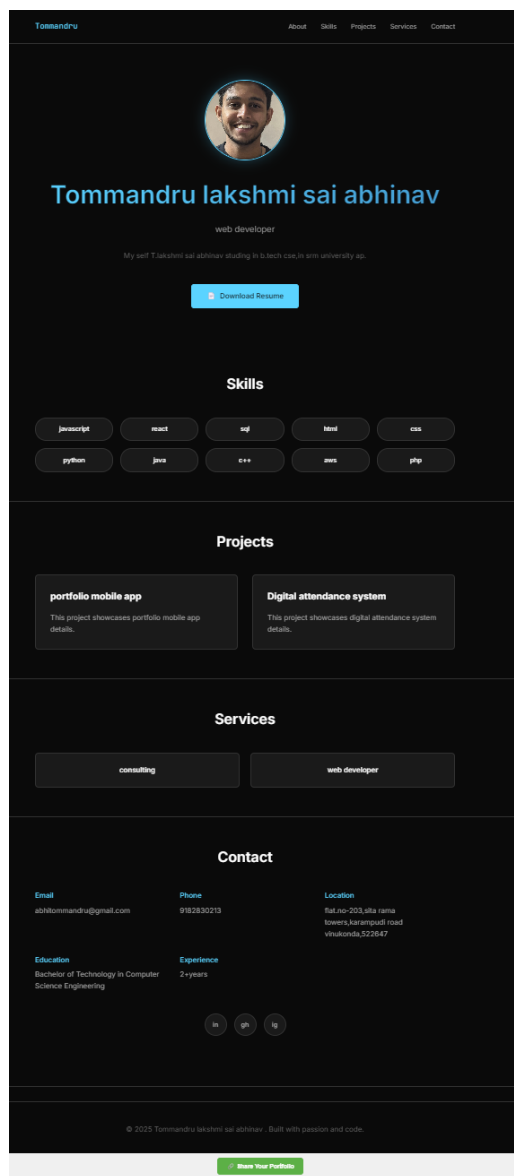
Tommandru

About Skills Projects Services Contact

Tommandru lakshmi sai abhinav

web developer

My self T.lakshmi sai abhinav studing in b.tech cse,in srm university ap.

Download Resume

Skills

javascript
react
sql
html
css
python
java
c++
aws
php

Projects

portfolio mobile app

This project showcases portfolio mobile app details.

Digital attendance system

This project showcases digital attendance system details.

Services

consulting

web developer

Contact

Email
abhitommandru@gmail.com

Phone
9182830213

Location
flat.no-203,sita rama towers,karampudi road vinukonda,522647

Education
Bachelor of Technology in Computer Science Engineering

Experience
2+years

in gh ig

© 2025 Tommandru lakshmi sai abhinav . Built with passion and code.

Share Your Portfolio